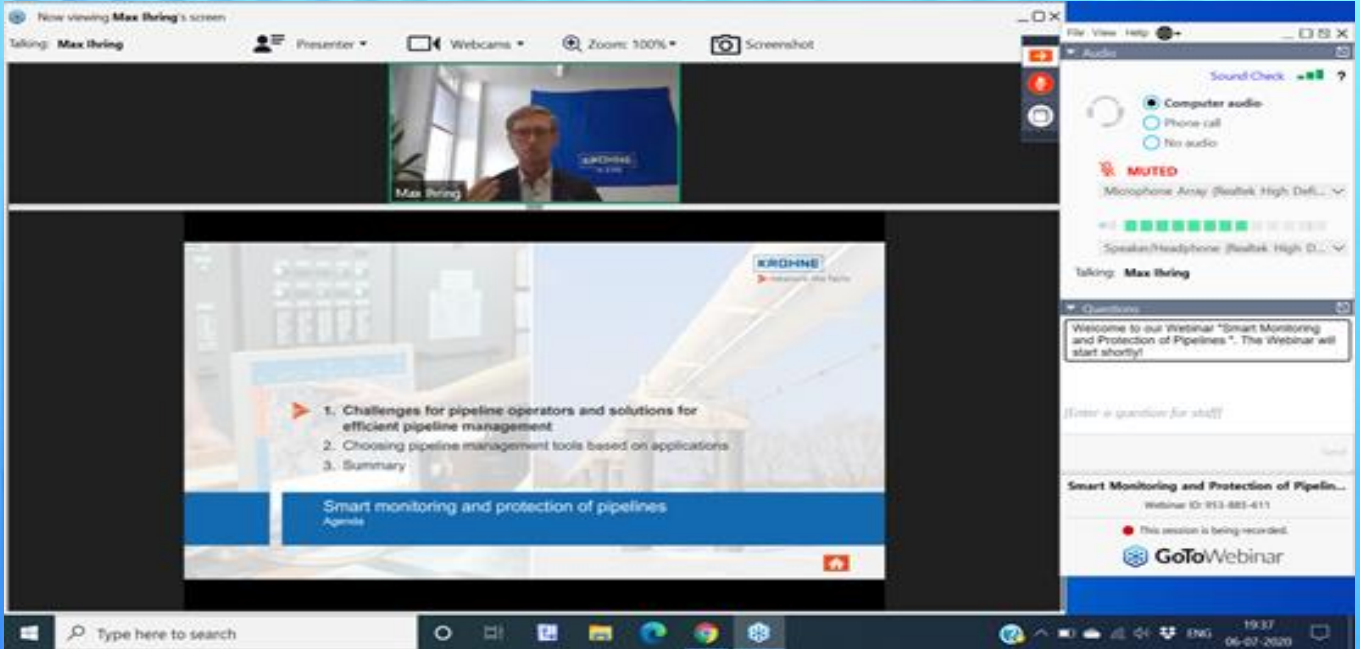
Now viewing Max Ihring's screen

Talking: Max Ihring

Presenter

Webcams

Zoom: 100%

Screenshot

Max Ihring

KROHNE

KROHNE

1. Challenges for pipeline operators and solutions for efficient pipeline management

2. Choosing pipeline management tools based on applications

3. Summary

Smart monitoring and protection of pipelines

Agenda

File View Help

Audio

Sound Check

Computer audio

Phone call

No audio

MUTED

Microphone Array (Realtek High Defi...

Speaker/Headphone (Realtek High D...

Talking: Max Ihring

Questions

Welcome to our Webinar "Smart Monitoring and Protection of Pipelines ". The Webinar will start shortly!

[Enter a question for staff]

Send

Smart Monitoring and Protection of Pipelin...

Webinar ID: 953-885-411

This session is being recorded.

GoToWebinar

Type here to search

ENG

19:37

06-07-2020